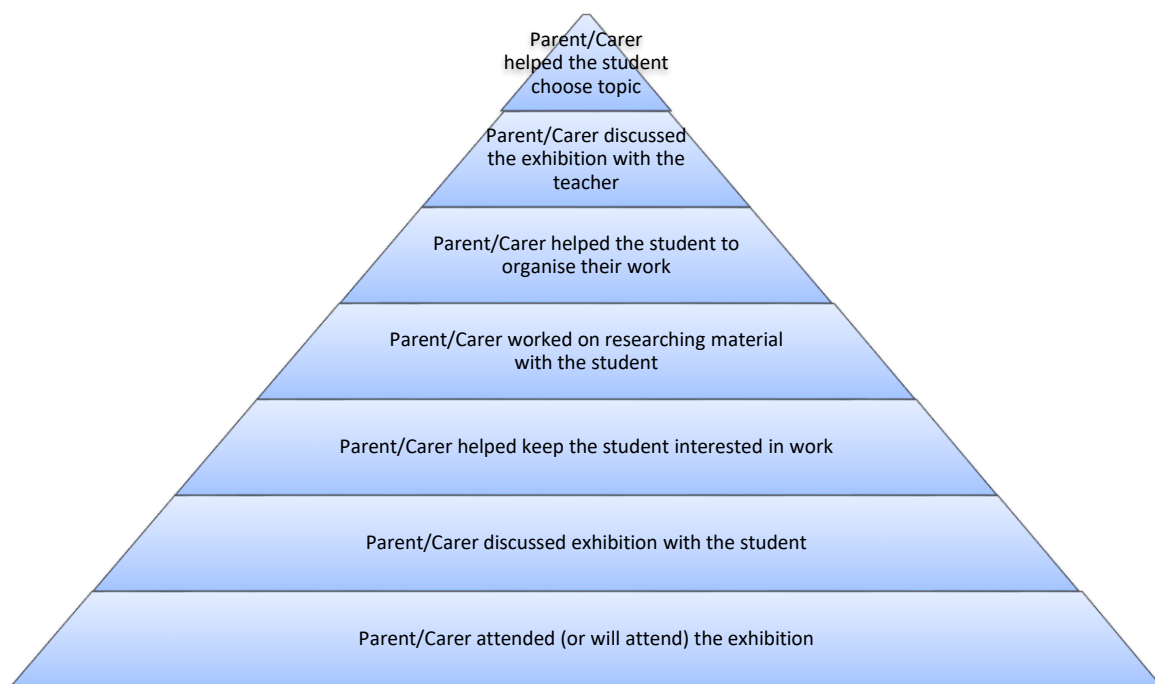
Parent/Carer helped the student choose topic

Parent/Carer discussed the exhibition with the teacher

Parent/Carer helped the student to organise their work

Parent/Carer worked on researching material with the student

Parent/Carer helped keep the student interested in work

Parent/Carer discussed exhibition with the student

Parent/Carer attended (or will attend) the exhibition